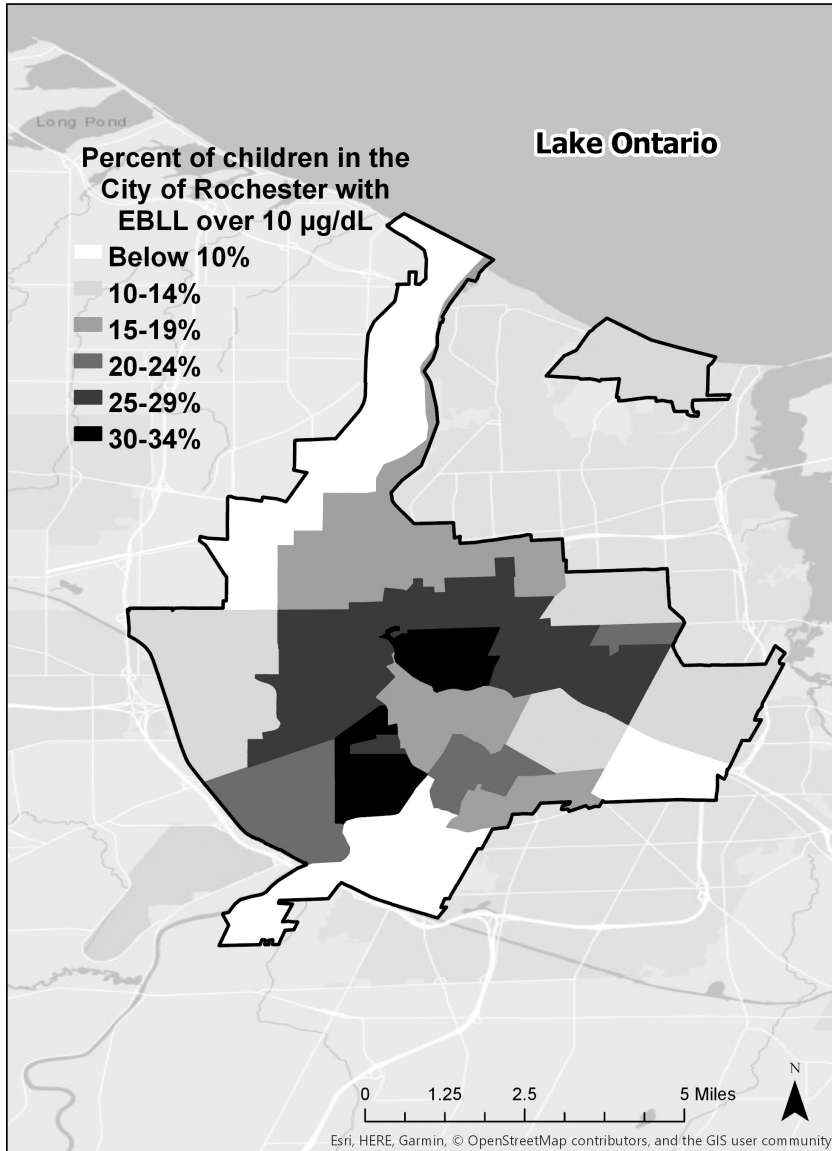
Long Pond

Lake Ontario

Percent of children in the City of Rochester with EBLL over 10 µg/dL

Below 10%
10-14%
15-19%
20-24%
25-29%
30-34%

0 1.25 2.5 5 Miles

N

Esri, HERE, Garmin, © OpenStreetMap contributors, and the GIS user community